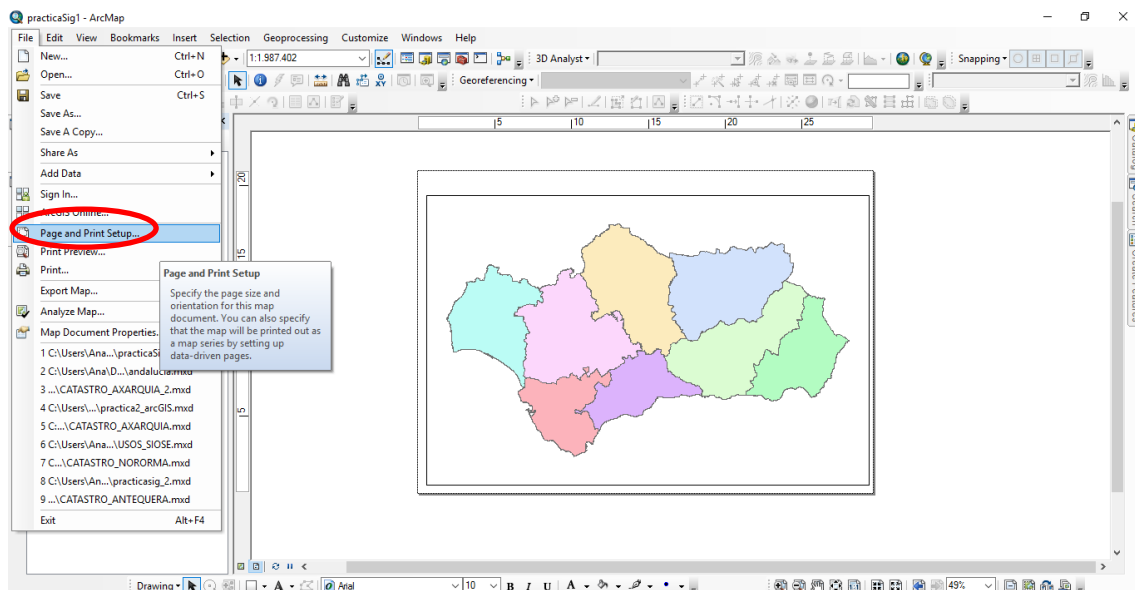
practicaSig1 - ArcMap

File Edit View Bookmarks Insert Selection Geoprocessing Customize Windows Help

1:1.987.402

3D Analyst

Georeferencing

Snapping

New... Ctrl+N
Open... Ctrl+O
Save Ctrl+S
Save As...
Save A Copy...
Share As
Add Data
Sign In...
ArcGIS Online...
Page and Print Setup...
Print Preview...
Print...
Export Map...
Analyze Map...
Map Document Properties...
1 C:\Users\Ana...\practicaSi
2 C:\Users\Ana\D...\andalucia.mxd
3 ...\CATASTRO_AXARQUIA_2.mxd
4 C:\Users\...\practica2_arcGIS.mxd
5 C:...\CATASTRO_AXARQUIA.mxd
6 C:\Users\Ana...\USOS_SIOSE.mxd
7 C...\CATASTRO_NORORMA.mxd
8 C:\Users\An...\practicasig_2.mxd
9 ...\CATASTRO_ANTEQUERA.mxd
Exit Alt+F4

Page and Print Setup
Specify the page size and orientation for this map document. You can also specify that the map will be printed out as a map series by setting up data-driven pages.

5 10 15 20 25

20
15
5

Drawing
Arial
10
B I U
49%